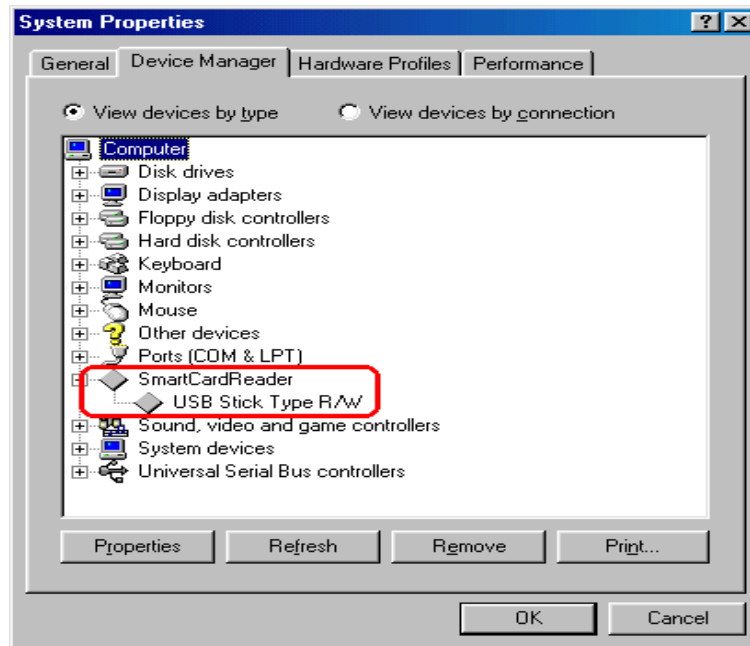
System Properties

?

X

General

Device Manager

Hardware Profiles

Performance

View devices by type

View devices by connection

Computer

Disk drives

Display adapters

Floppy disk controllers

Hard disk controllers

Keyboard

Monitors

Mouse

Other devices

Ports (COM & LPT)

SmartCardReader

USB Stick Type R/W

Sound, video and game controllers

System devices

Universal Serial Bus controllers

Properties

Refresh

Remove

Print...

OK

Cancel